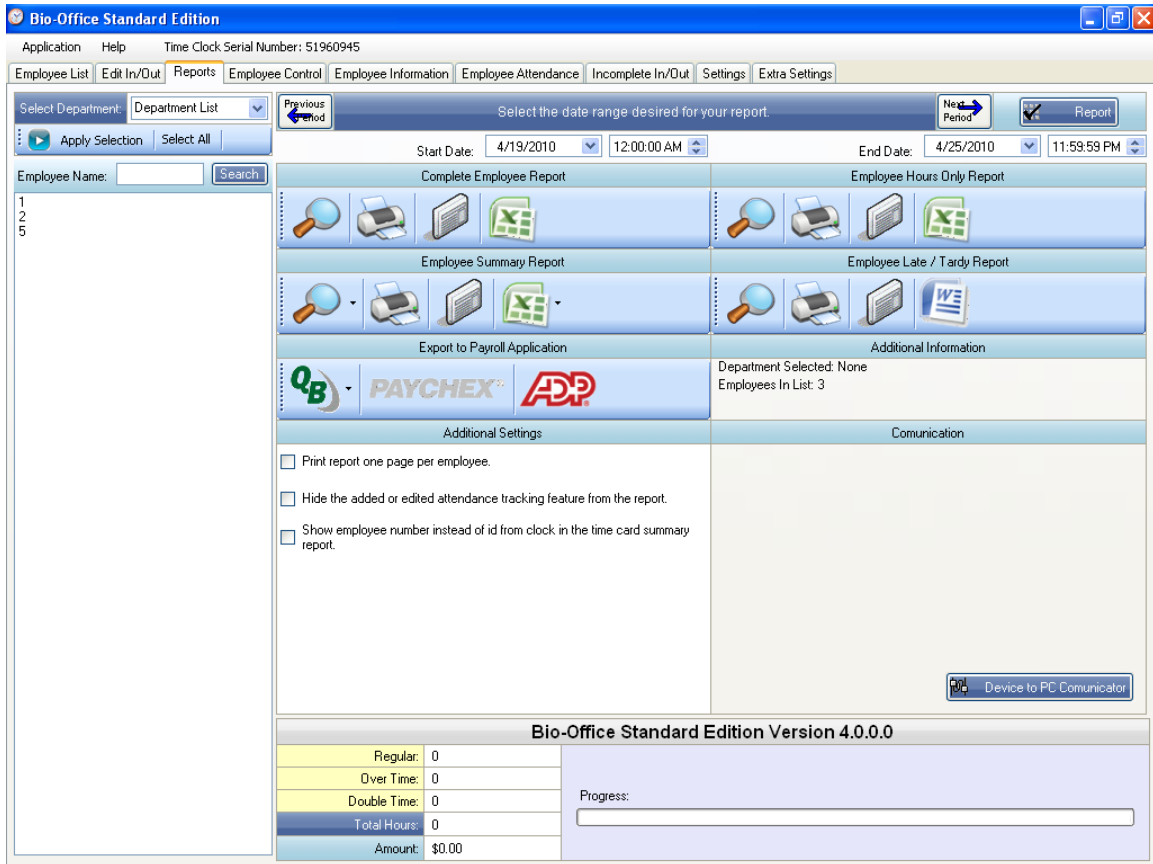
Bio-Office Standard Edition

Application Help Time Clock Serial Number: 51960945

Employee List | Edit In/Out | Reports | Employee Control | Employee Information | Employee Attendance | Incomplete In/Out | Settings | Extra Settings

Select Department: Department List

Apply Selection | Select All

Employee Name: Search

1
2
5

Previous Period

Select the date range desired for your report.

Next Period

Report

Start Date: 4/19/2010 12:00:00 AM

End Date: 4/25/2010 11:59:59 PM

Complete Employee Report

Employee Hours Only Report

Employee Summary Report

Employee Late / Tardy Report

Export to Payroll Application

QB PAYCHEX ADP

Additional Information

Department Selected: None
Employees In List: 3

Additional Settings

Print report one page per employee.

Hide the added or edited attendance tracking feature from the report.

Show employee number instead of id from clock in the time card summary report.

Comunication

Device to PC Comunicator

Bio-Office Standard Edition Version 4.0.0.0

| Regular: | 0 |
|---|---|
| Over Time: | 0 |
| Double Time: | 0 |
| Total Hours: | 0 |
| Amount: | $0.00 |

Progress: